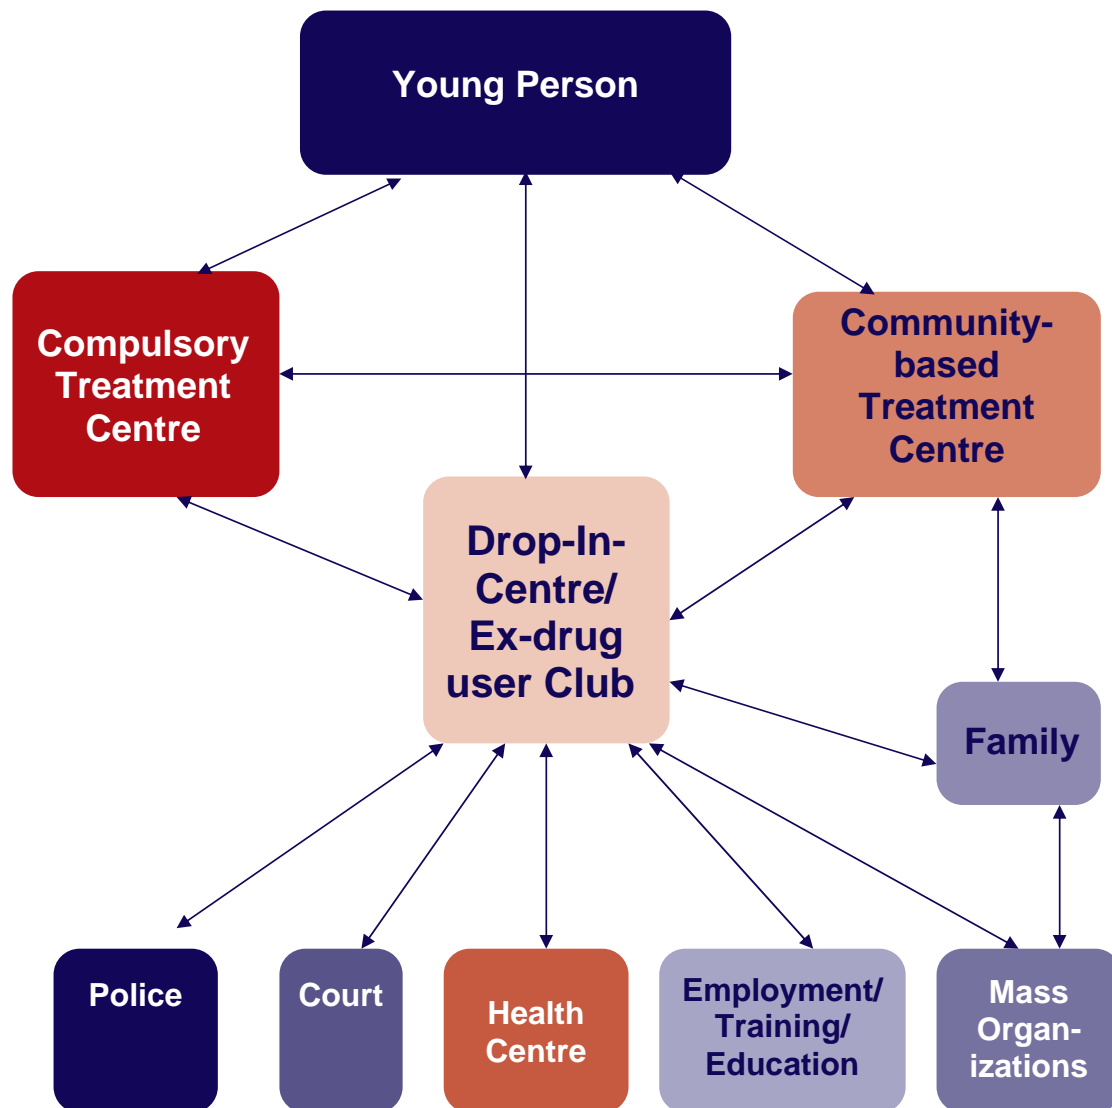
Young Person

Compulsory Treatment Centre

Community-based Treatment Centre

Drop-In-Centre/ Ex-drug user Club

Family

Police

Court

Health Centre

Employment/ Training/ Education

Mass Organ-izations